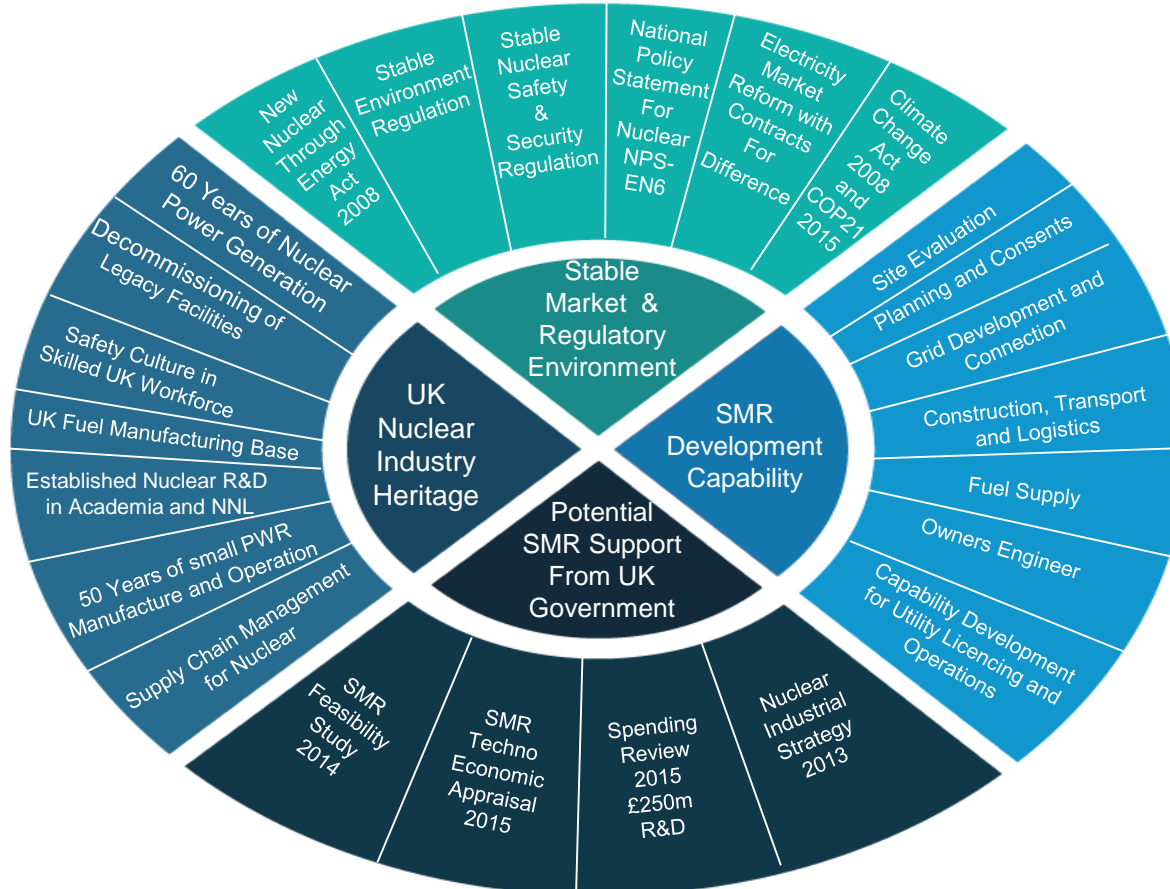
New Nuclear Through Energy Act 2008

Stable Environment Regulation

Stable Nuclear Safety & Security Regulation

National Policy Statement For Nuclear NPS-EN6

Electricity Market Reform with Contracts For Difference

Climate Change Act 2008 and COP21 2015

Stable Market & Regulatory Environment

60 Years of Nuclear Power Generation

Decommissioning of Legacy Facilities

Safety Culture in Skilled UK Workforce

UK Fuel Manufacturing Base

Established Nuclear R&D in Academia and NNL

50 Years of small PWR Manufacture and Operation

Supply Chain Management for Nuclear

UK Nuclear Industry Heritage

SMR Development Capability

Site Evaluation

Planning and Consents

Grid Development and Connection

Construction, Transport and Logistics

Fuel Supply

Owners Engineer

Capability Development for Utility Licencing and Operations

Potential SMR Support From UK Government

SMR Feasibility Study 2014

SMR Techno Economic Appraisal 2015

Spending Review 2015 £250m R&D

Nuclear Industrial Strategy 2013